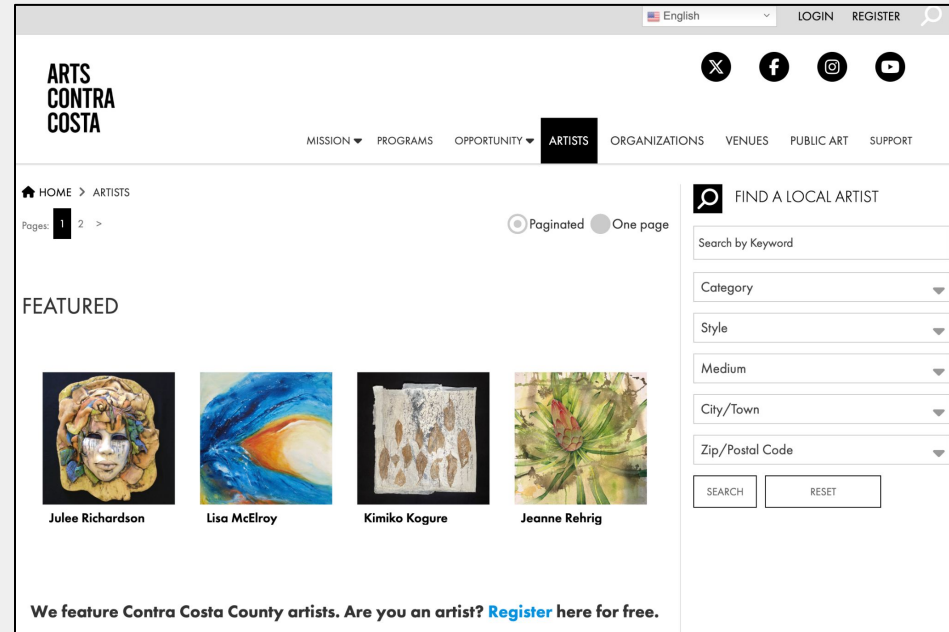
English LOGIN REGISTER

ARTS CONTRA COSTA

MISSION PROGRAMS OPPORTUNITY ARTISTS ORGANIZATIONS VENUES PUBLIC ART SUPPORT

HOME > ARTISTS

Pages: 1 2 >

Paginated One page

FEATURED

Julee Richardson

Lisa McElroy

Kimiko Kogure

Jeanne Rehrig

We feature Contra Costa County artists. Are you an artist? Register here for free.

FIND A LOCAL ARTIST

Search by Keyword

Category

Style

Medium

City/Town

Zip/Postal Code

SEARCH RESET